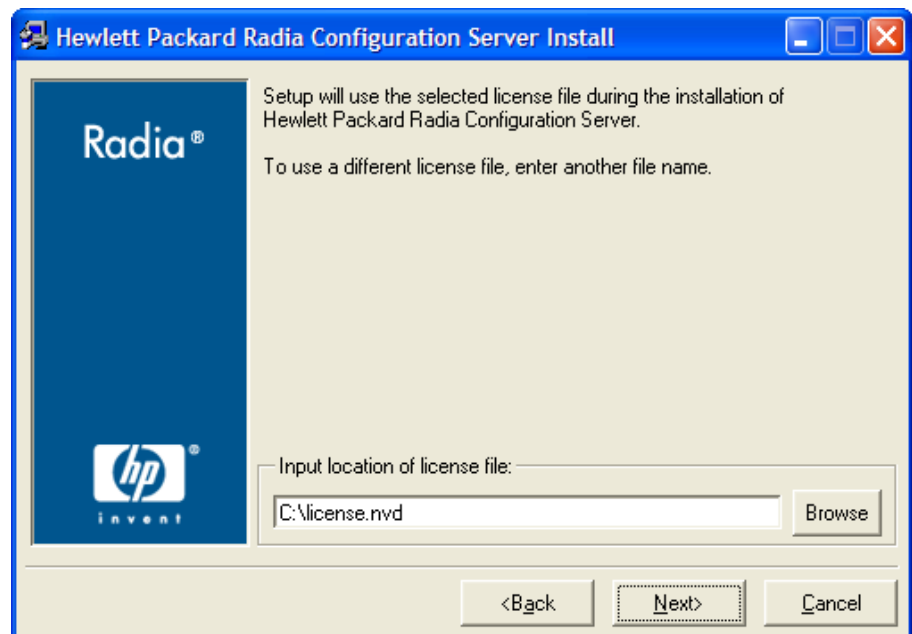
Hewlett Packard Radia Configuration Server Install

Radia®

Setup will use the selected license file during the installation of Hewlett Packard Radia Configuration Server.

To use a different license file, enter another file name.

hp®
invent

Input location of license file:

C:\license.nvd

Browse

<Back

Next>

Cancel